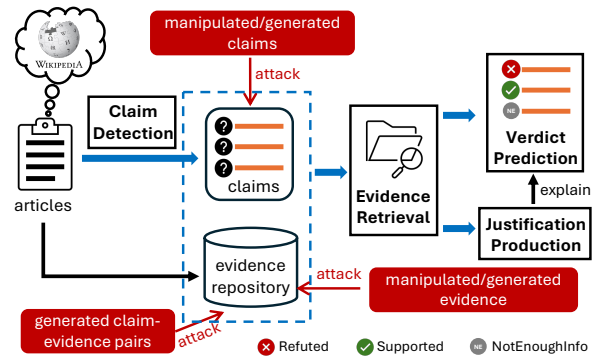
WIKIPEDIA

manipulated/generated claims

attack

Claim Detection

claims

articles

Evidence Retrieval

Verdict Prediction

explain

Justification Production

evidence repository

attack

manipulated/generated evidence

generated claim-evidence pairs

attack

Refuted

Supported

NE

NotEnoughInfo